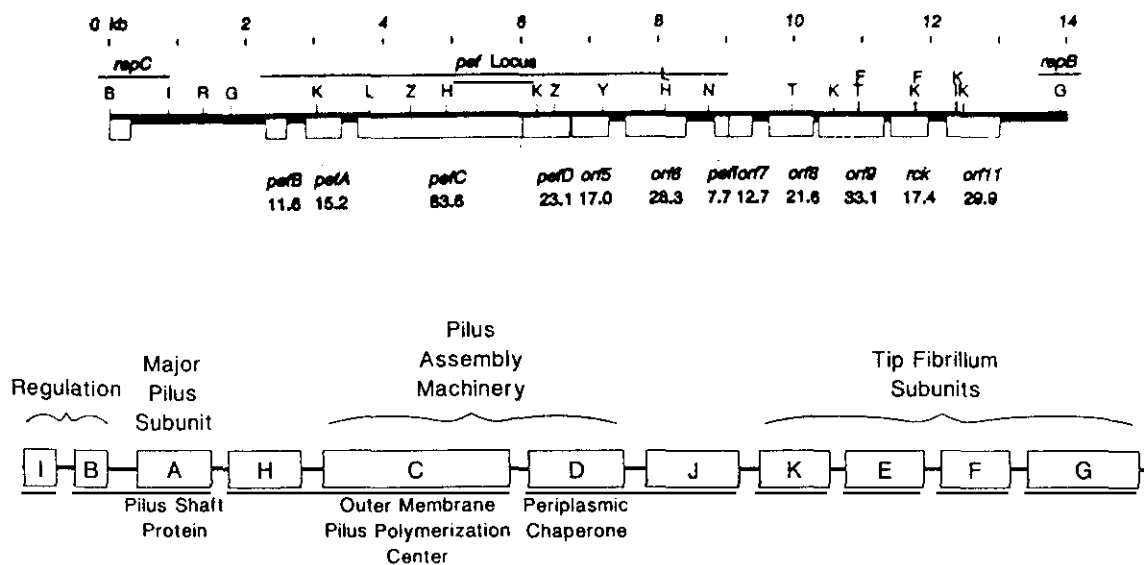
0 kb 2 4 6 8 10 12 14

repC

pef Locus

repB

B I R G K L Z H K Z Y H N T K F T F K K K G

L

pefB 11.6
pefA 15.2
pefC 83.6
pefD 23.1
orf5 17.0
orf6 28.3
pefI 7.7
orf7 12.7
orf8 21.6
orf9 33.1
rck 17.4
orf11 29.9

Regulation

Major Pilus Subunit

Pilus Assembly Machinery

Tip Fibrillum Subunits

I B A H C D J K E F G

Pilus Shaft Protein

Outer Membrane Pilus Polymerization Center

Periplasmic Chaperone